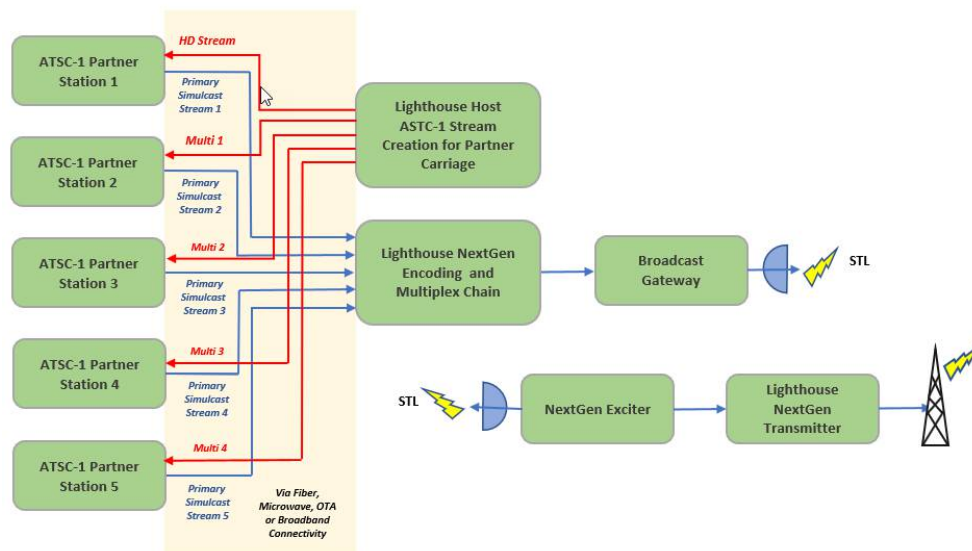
ATSC-1 Partner Station 1

HD Stream

Primary Simulcast Stream 1

Lighthouse Host ASTC-1 Stream Creation for Partner Carriage

ATSC-1 Partner Station 2

Multi 1

Primary Simulcast Stream 2

ATSC-1 Partner Station 3

Multi 2

Lighthouse NextGen Encoding and Multiplex Chain

Broadcast Gateway

STL

Primary Simulcast Stream 3

ATSC-1 Partner Station 4

Multi 3

Primary Simulcast Stream 4

STL

NextGen Exciter

Lighthouse NextGen Transmitter

ATSC-1 Partner Station 5

Multi 4

Primary Simulcast Stream 5

Via Fiber, Microwave, OTA or Broadband Connectivity